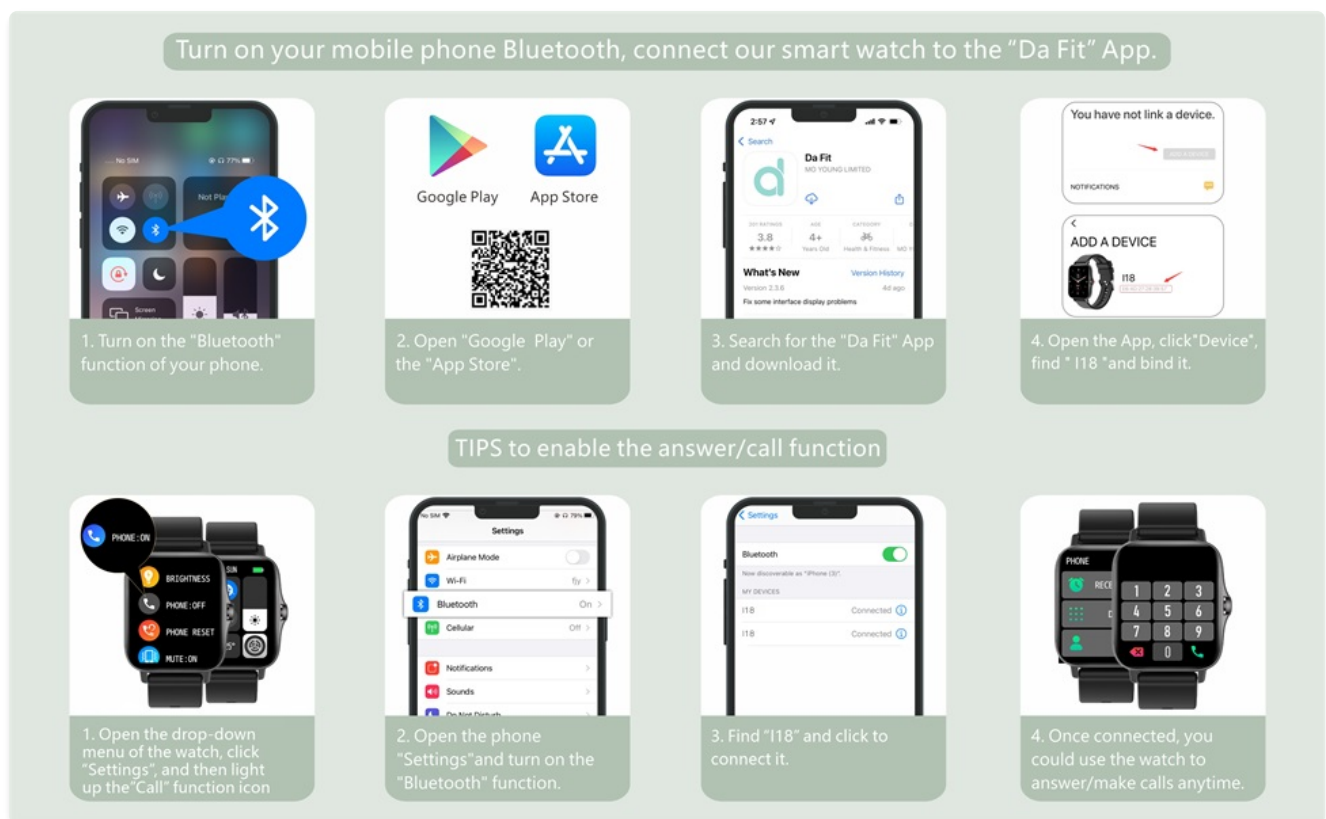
Turn on your mobile phone Bluetooth, connect our smart watch to the "Da Fit" App.

No SIM 77%

Not Pla

Screen

1. Turn on the "Bluetooth" function of your phone.

Google Play App Store

2. Open "Google Play" or the "App Store".

2:57

Search

Da Fit
MO YOUNG LIMITED

3.8 4+

Years Old Health & Fitness

What's New Version History

Version 2.3.6 4d ago

Fix some interface display problems

3. Search for the "Da Fit" App and download it.

You have not link a device.

NOTIFICATIONS

ADD A DEVICE

I18

4. Open the App, click"Device", find " I18 "and bind it.

TIPS to enable the answer/call function

PHONE:ON

BRIGHTNESS

PHONE:OFF

PHONE RESET

MUTE:ON

1. Open the drop-down menu of the watch, click "Settings", and then light up the"Call" function icon

No SIM 73%

Settings

Airplane Mode

Wi-Fi

Bluetooth On

Cellular Off

Notifications

Sounds

Do Not Disturb

2. Open the phone "Settings"and turn on the "Bluetooth" function.

Settings

Bluetooth

Now discoverable as "iPhone (3)".

MY DEVICES

I18 Connected

I18 Connected

3. Find "I18" and click to connect it.

PHONE

REC

1 2 3
4 5 6
7 8 9
0

4. Once connected, you could use the watch to answer/make calls anytime.